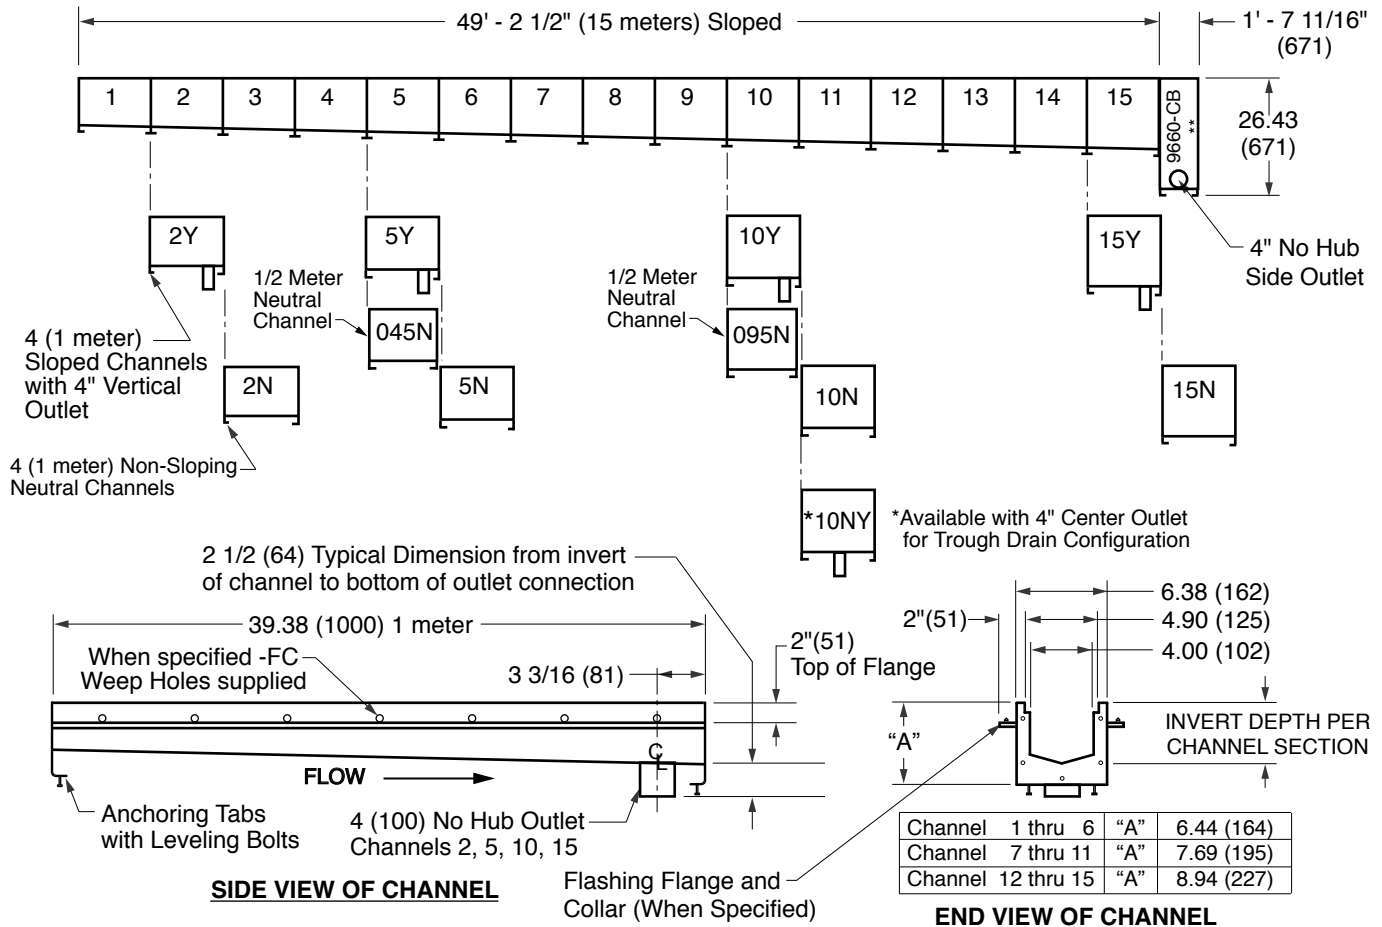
49' - 2 1/2" (15 meters) Sloped

1' - 7 11/16" (671)

1 2 3 4 5 6 7 8 9 10 11 12 13 14 15

9660-CB **

26.43 (671)

2Y

5Y

10Y

15Y

4" No Hub Side Outlet

1/2 Meter Neutral Channel

045N

1/2 Meter Neutral Channel

095N

4 (1 meter) Sloped Channels with 4" Vertical Outlet

2N

5N

10N

15N

4 (1 meter) Non-Sloping Neutral Channels

*10NY

*Available with 4" Center Outlet for Trough Drain Configuration

2 1/2 (64) Typical Dimension from invert of channel to bottom of outlet connection

39.38 (1000) 1 meter

When specified -FC Weep Holes supplied

3 3/16 (81)

2"(51) Top of Flange

FLOW

C L

Anchoring Tabs with Leveling Bolts

4 (100) No Hub Outlet Channels 2, 5, 10, 15

SIDE VIEW OF CHANNEL

6.38 (162)

2"(51)

4.90 (125)

4.00 (102)

"A"

INVERT DEPTH PER CHANNEL SECTION

| Channel | 1 thru 6 | "A" | 6.44 (164) |
|---|---|---|---|
| Channel | 7 thru 11 | "A" | 7.69 (195) |
| Channel | 12 thru 15 | "A" | 8.94 (227) |

Flashing Flange and Collar (When Specified)

END VIEW OF CHANNEL